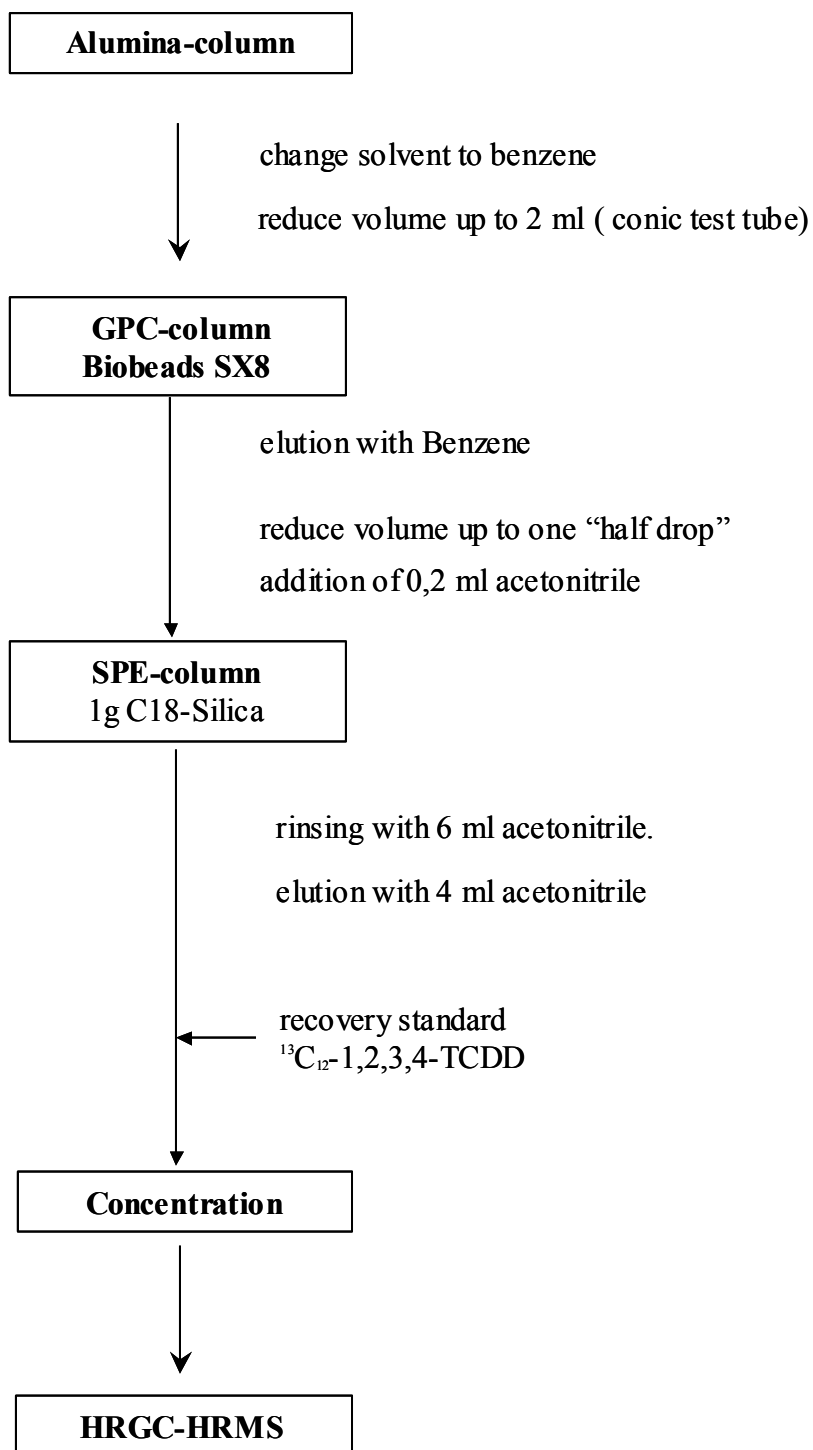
Alumina-column

change solvent to benzene

reduce volume up to 2 ml ( conic test tube)

GPC-column
Biobeads SX8

elution with Benzene

reduce volume up to one “half drop”

addition of 0,2 ml acetonitrile

SPE-column
1g C18-Silica

rinsing with 6 ml acetonitrile.

elution with 4 ml acetonitrile

recovery standard
$^{13}C_{12}$-1,2,3,4-TCDD

Concentration

HRGC-HRMS